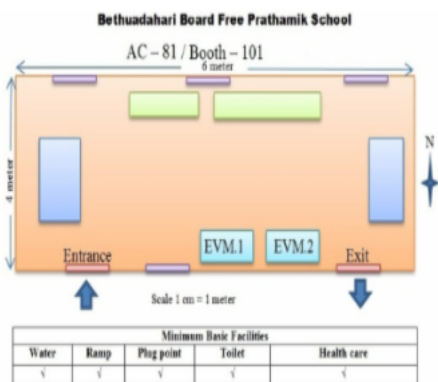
Bethuadahari Board Free Prathamik School

AC – 81 / Booth – 101

6 meter

4 meter

N

EVM.1

EVM.2

Entrance

Exit

Scale 1 cm = 1 meter

| Minimum Basic Facilities | | | | |
|---|---|---|---|---|
| Water | Ramp | Plug point | Toilet | Health care |
| √ | √ | √ | √ | √ |